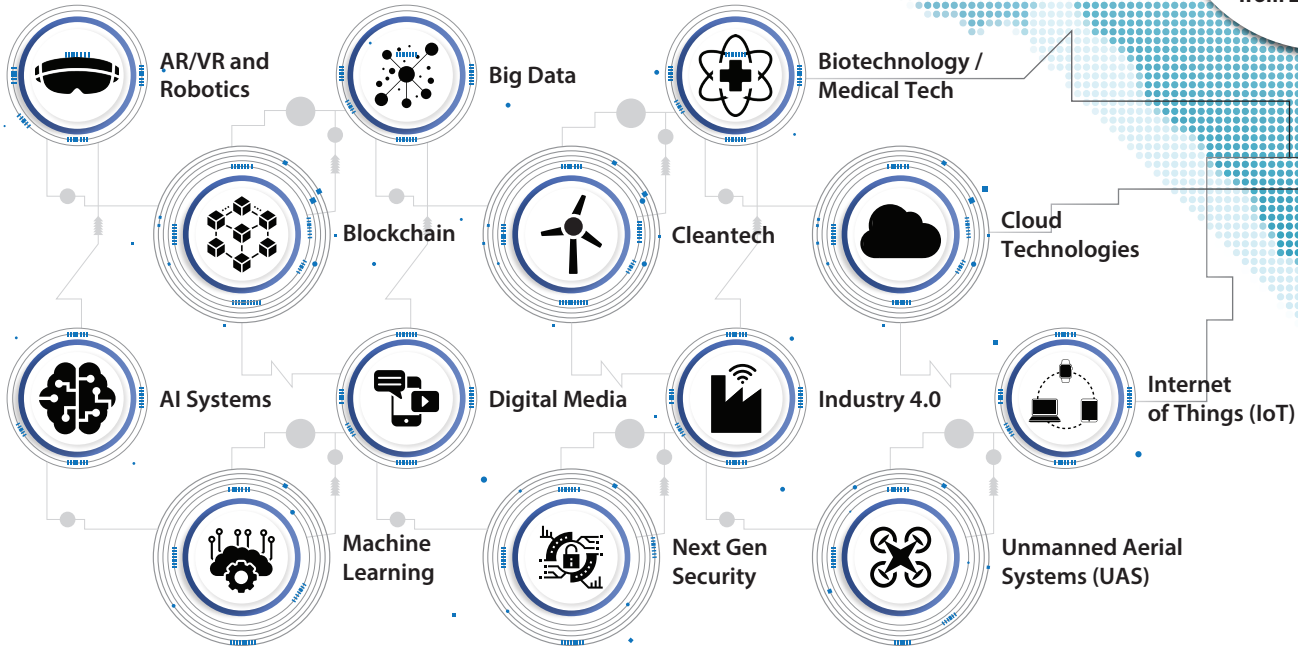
from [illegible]

AR/VR and Robotics

Big Data

Biotechnology / Medical Tech

Blockchain

Cleantech

Cloud Technologies

AI Systems

Digital Media

Industry 4.0

Internet of Things (IoT)

Machine Learning

Next Gen Security

Unmanned Aerial Systems (UAS)